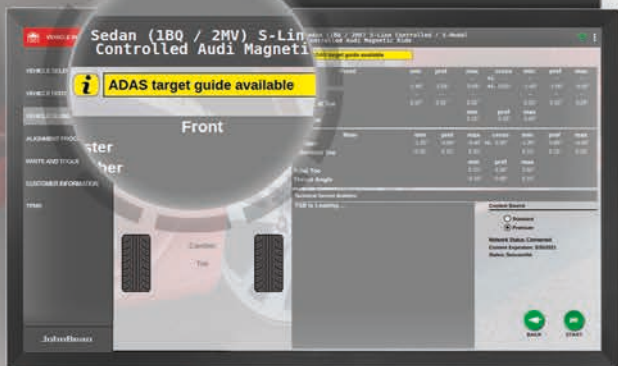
Sedan (1BQ / 2MV) S-Lin
Controlled Audi Magneti

ADAS target guide available

Front

ster

ber

VEHICLE

ALIGNMENT PROC

WRITE AND TOOLS

CUSTOMER INFORMATION

TPMS

JohnBean

Camber

Toe

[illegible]

BACK

START